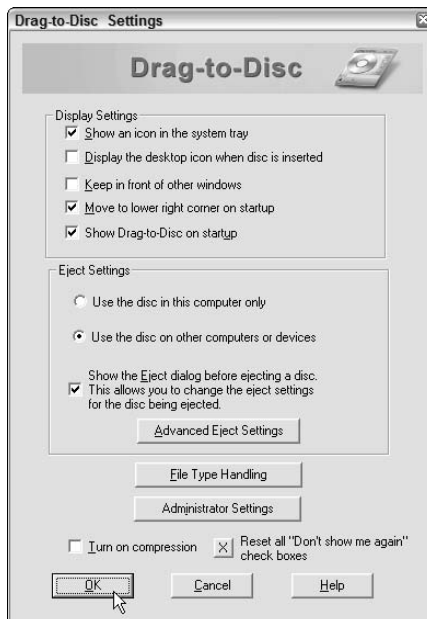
Drag-to-Disc Settings

Drag-to-Disc

Display Settings
☑ Show an icon in the system tray
☐ Display the desktop icon when disc is inserted
☐ Keep in front of other windows
☑ Move to lower right corner on startup
☑ Show Drag-to-Disc on startup

Eject Settings
○ Use the disc in this computer only
● Use the disc on other computers or devices
☑ Show the Eject dialog before ejecting a disc. This allows you to change the eject settings for the disc being ejected.

Advanced Eject Settings

File Type Handling

Administrator Settings

☐ Turn on compression

Reset all "Don't show me again" check boxes

OK

Cancel

Help